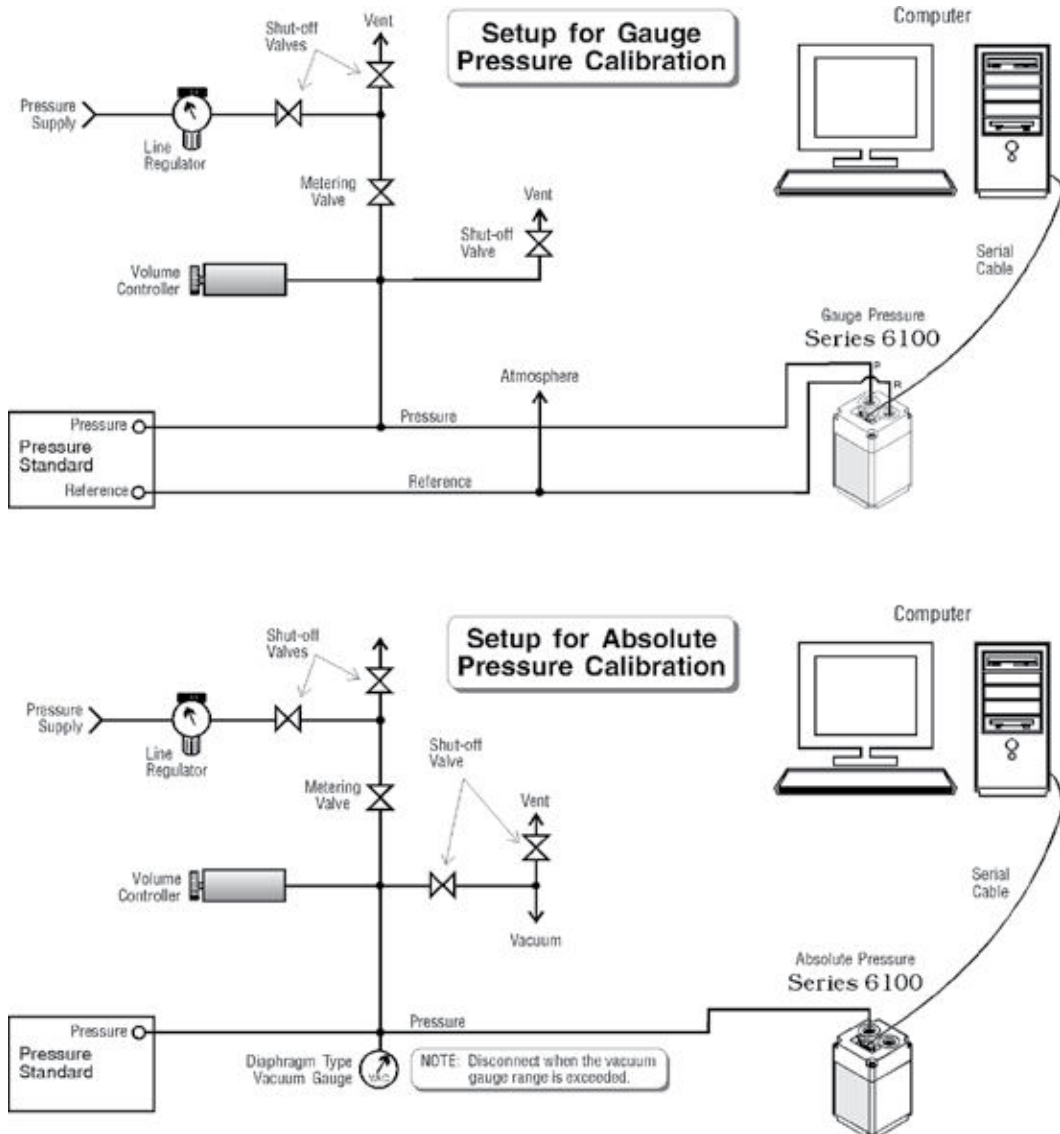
Setup for Gauge Pressure Calibration

Vent

Shut-off Valves

Computer

Pressure Supply

Line Regulator

Metering Valve

Vent

Shut-off Valve

Volume Controller

Serial Cable

Gauge Pressure
Series 6100

P

R

Atmosphere

Pressure

Pressure

Pressure Standard

Reference

Reference

Setup for Absolute Pressure Calibration

Shut-off Valves

Computer

Pressure Supply

Line Regulator

Shut-off Valve

Metering Valve

Vent

Volume Controller

Vacuum

Serial Cable

Absolute Pressure
Series 6100

Pressure

Pressure

Pressure Standard

Diaphragm Type Vacuum Gauge

VAC

NOTE: Disconnect when the vacuum gauge range is exceeded.